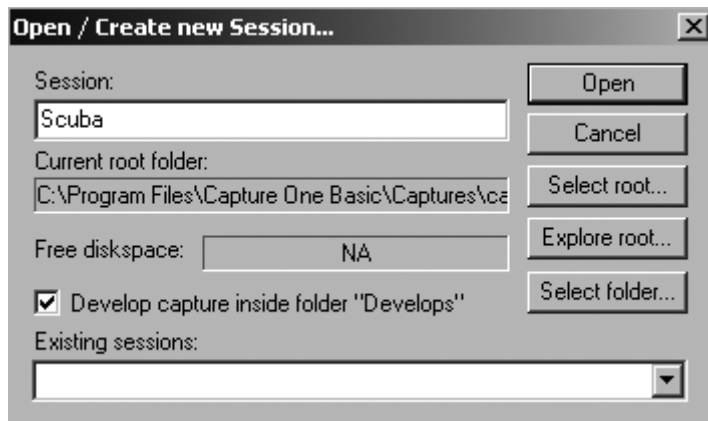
Open / Create new Session...

Session:
Scuba

Current root folder:
C:\Program Files\Capture One Basic\Captures\ca

Free diskspace: NA

☑ Develop capture inside folder "Develops"

Existing sessions:

Open
Cancel
Select root...
Explore root...
Select folder...